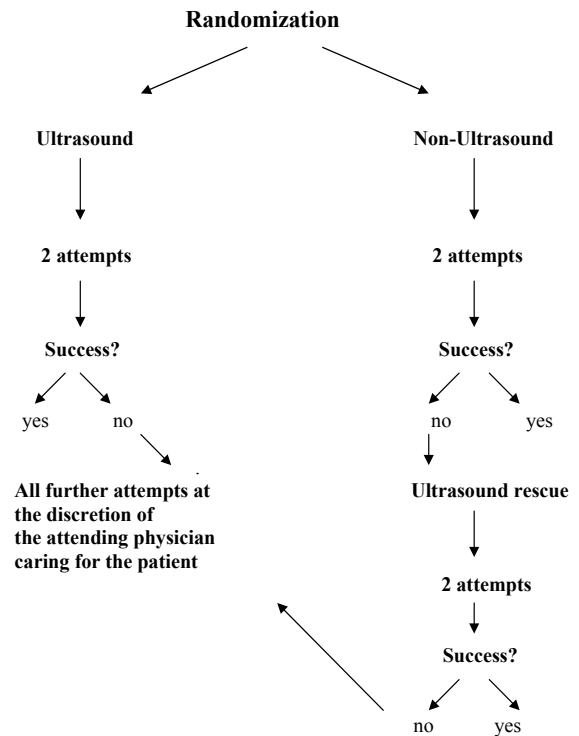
Randomization

Ultrasound

2 attempts

Success?

yes

no

All further attempts at the discretion of the attending physician caring for the patient

Non-Ultrasound

2 attempts

Success?

no

yes

Ultrasound rescue

2 attempts

Success?

no

yes